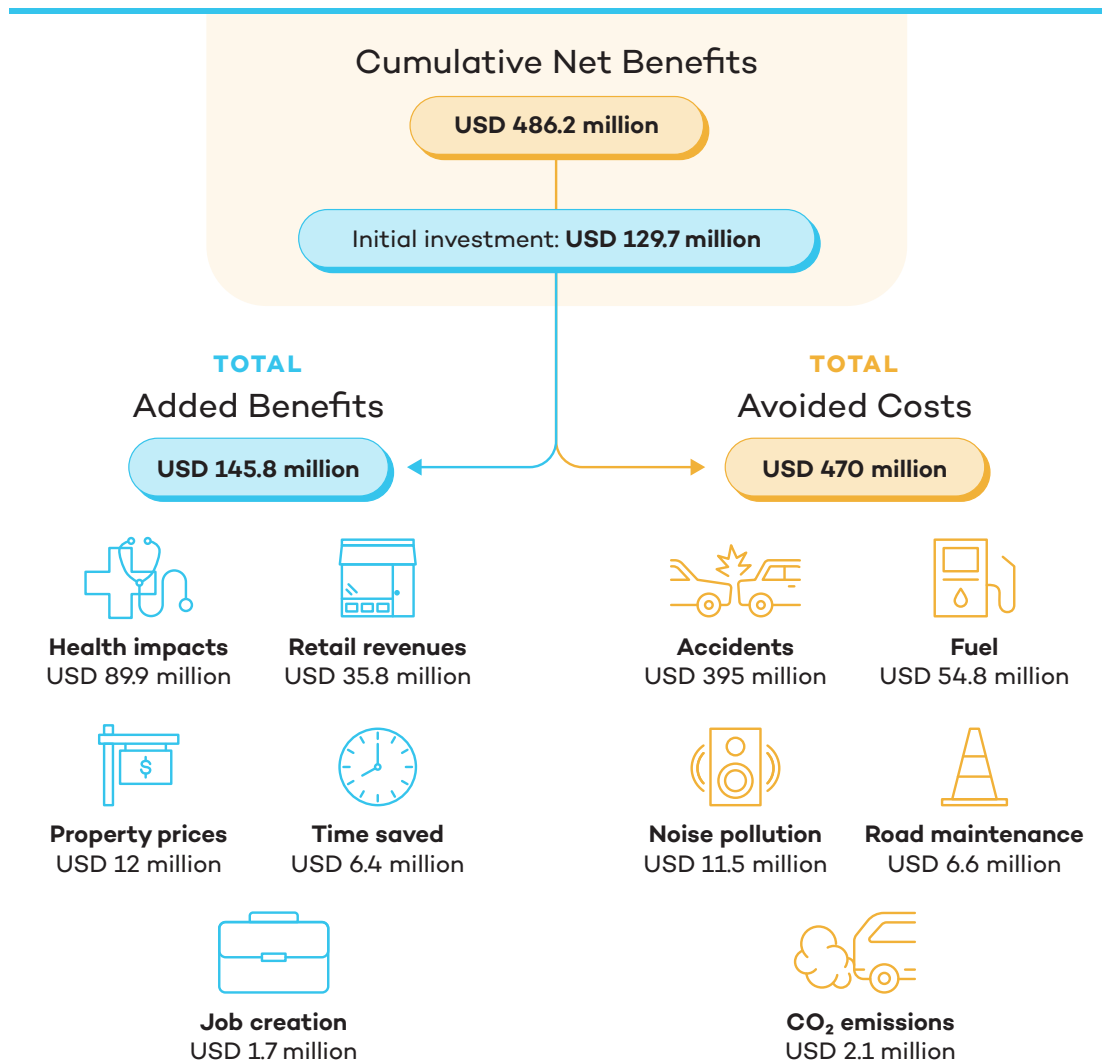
Cumulative Net Benefits

USD 486.2 million

Initial investment: USD 129.7 million

TOTAL
Added Benefits

USD 145.8 million

TOTAL
Avoided Costs

USD 470 million

$

Health impacts
USD 89.9 million

Retail revenues
USD 35.8 million

Property prices
USD 12 million

Time saved
USD 6.4 million

Job creation
USD 1.7 million

Accidents
USD 395 million

Fuel
USD 54.8 million

Noise pollution
USD 11.5 million

Road maintenance
USD 6.6 million

$CO_2$ emissions
USD 2.1 million